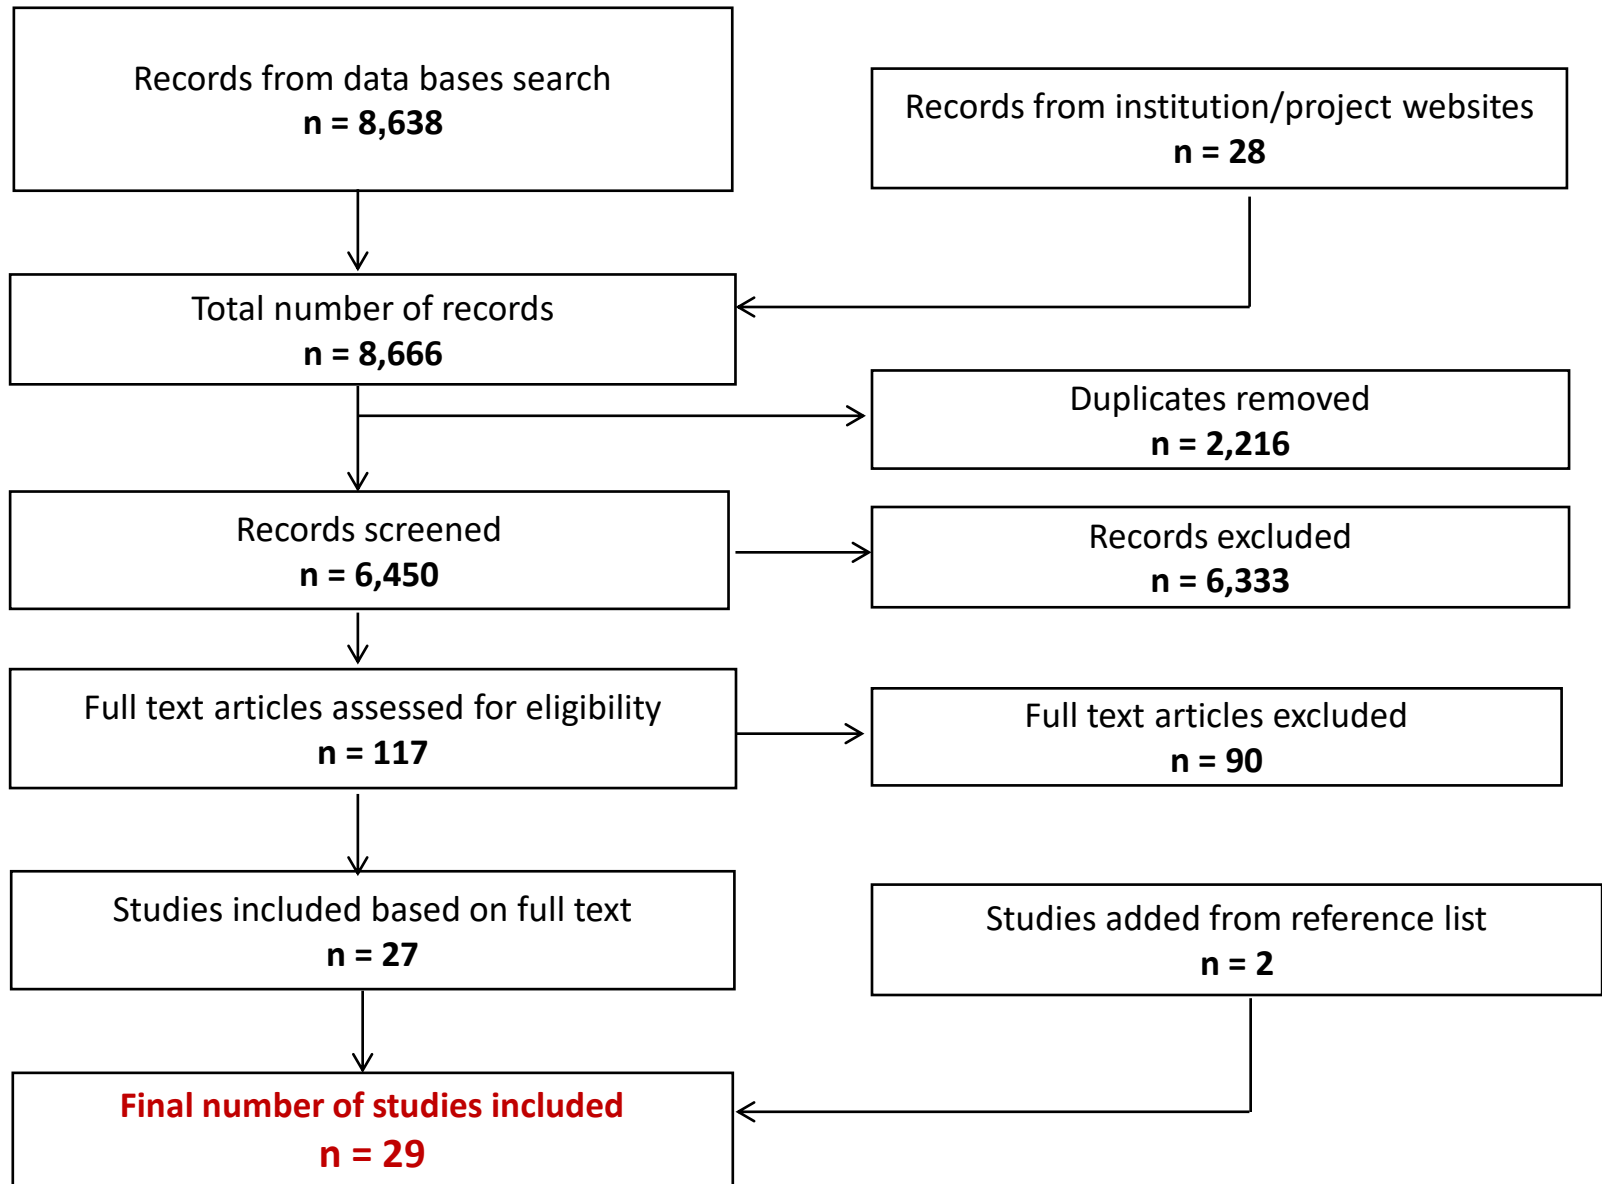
Records from data bases search
n = 8,638

Records from institution/project websites
n = 28

Total number of records
n = 8,666

Duplicates removed
n = 2,216

Records screened
n = 6,450

Records excluded
n = 6,333

Full text articles assessed for eligibility
n = 117

Full text articles excluded
n = 90

Studies included based on full text
n = 27

Studies added from reference list
n = 2

Final number of studies included
n = 29